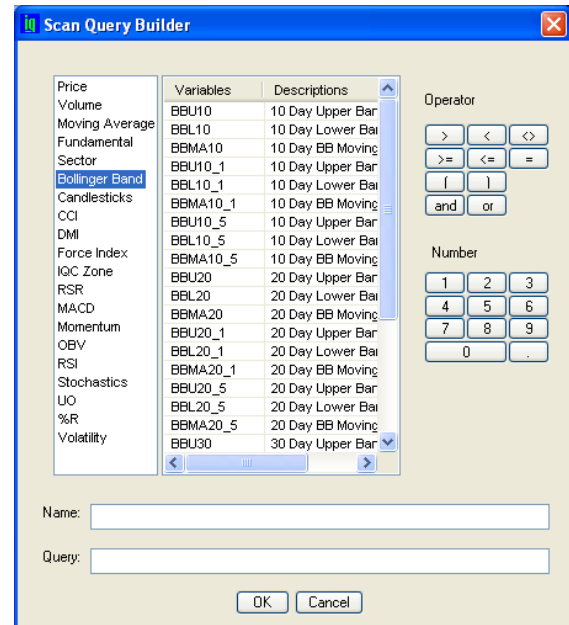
Scan Query Builder

Price
Volume
Moving Average
Fundamental
Sector
Bollinger Band
Candlesticks
CCI
DMI
Force Index
IQC Zone
RSR
MACD
Momentum
OBV
RSI
Stochastics
UO
%R
Volatility

| Variables | Descriptions |
|---|---|
| BBU10 | 10 Day Upper Bar |
| BBL10 | 10 Day Lower Bar |
| BBMA10 | 10 Day BB Moving |
| BBU10_1 | 10 Day Upper Bar |
| BBL10_1 | 10 Day Lower Bar |
| BBMA10_1 | 10 Day BB Moving |
| BBU10_5 | 10 Day Upper Bar |
| BBL10_5 | 10 Day Lower Bar |
| BBMA10_5 | 10 Day BB Moving |
| BBU20 | 20 Day Upper Bar |
| BBL20 | 20 Day Lower Bar |
| BBMA20 | 20 Day BB Moving |
| BBU20_1 | 20 Day Upper Bar |
| BBL20_1 | 20 Day Lower Bar |
| BBMA20_1 | 20 Day BB Moving |
| BBU20_5 | 20 Day Upper Bar |
| BBL20_5 | 20 Day Lower Bar |
| BBMA20_5 | 20 Day BB Moving |
| BBU30 | 30 Day Upper Bar |

Operator
> < <>
>= <= =
( )
and or

Number
1 2 3
4 5 6
7 8 9
0 .

Name:

Query:

OK Cancel